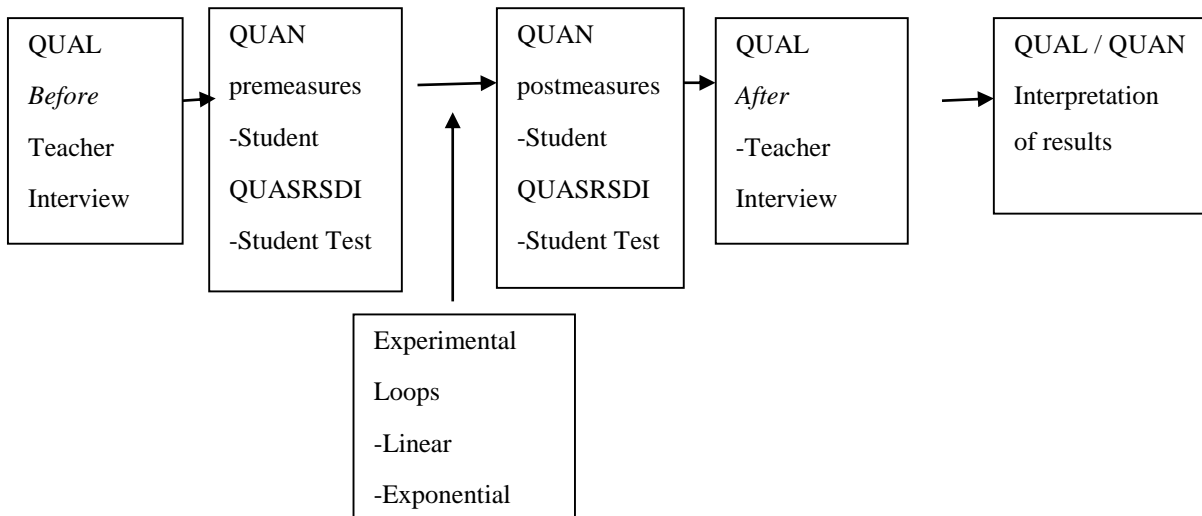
QUAL
*Before*
Teacher
Interview

QUAN
premeasures
-Student
QUASRSDI
-Student Test

QUAN
postmeasures
-Student
QUASRSDI
-Student Test

QUAL
*After*
-Teacher
Interview

QUAL / QUAN
Interpretation
of results

Experimental
Loops
-Linear
-Exponential